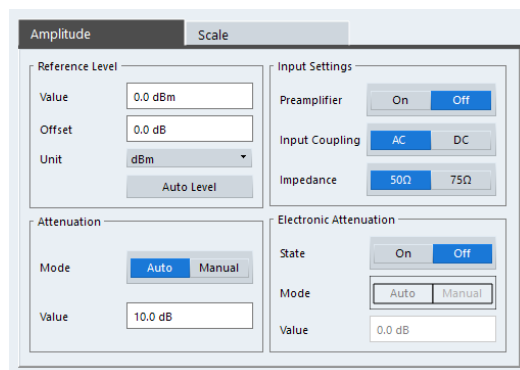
Amplitude
Scale

Reference Level
Value 0.0 dBm
Offset 0.0 dB
Unit dBm
Auto Level

Attenuation
Mode Auto Manual
Value 10.0 dB

Input Settings
Preamplifier On Off
Input Coupling AC DC
Impedance 50Ω 75Ω

Electronic Attenuation
State On Off
Mode Auto Manual
Value 0.0 dB